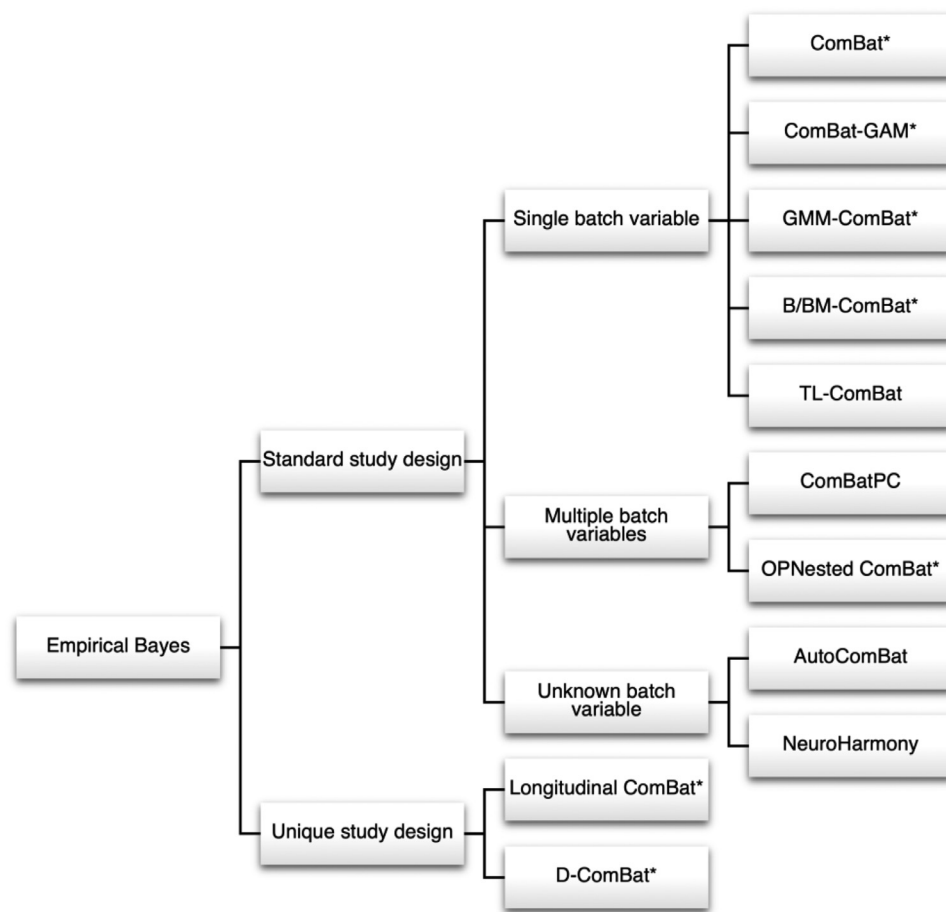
Empirical Bayes

Standard study design

Single batch variable

ComBat*

ComBat-GAM*

GMM-ComBat*

B/BM-ComBat*

TL-ComBat

Multiple batch variables

ComBatPC

OPNested ComBat*

Unknown batch variable

AutoComBat

NeuroHarmony

Unique study design

Longitudinal ComBat*

D-ComBat*